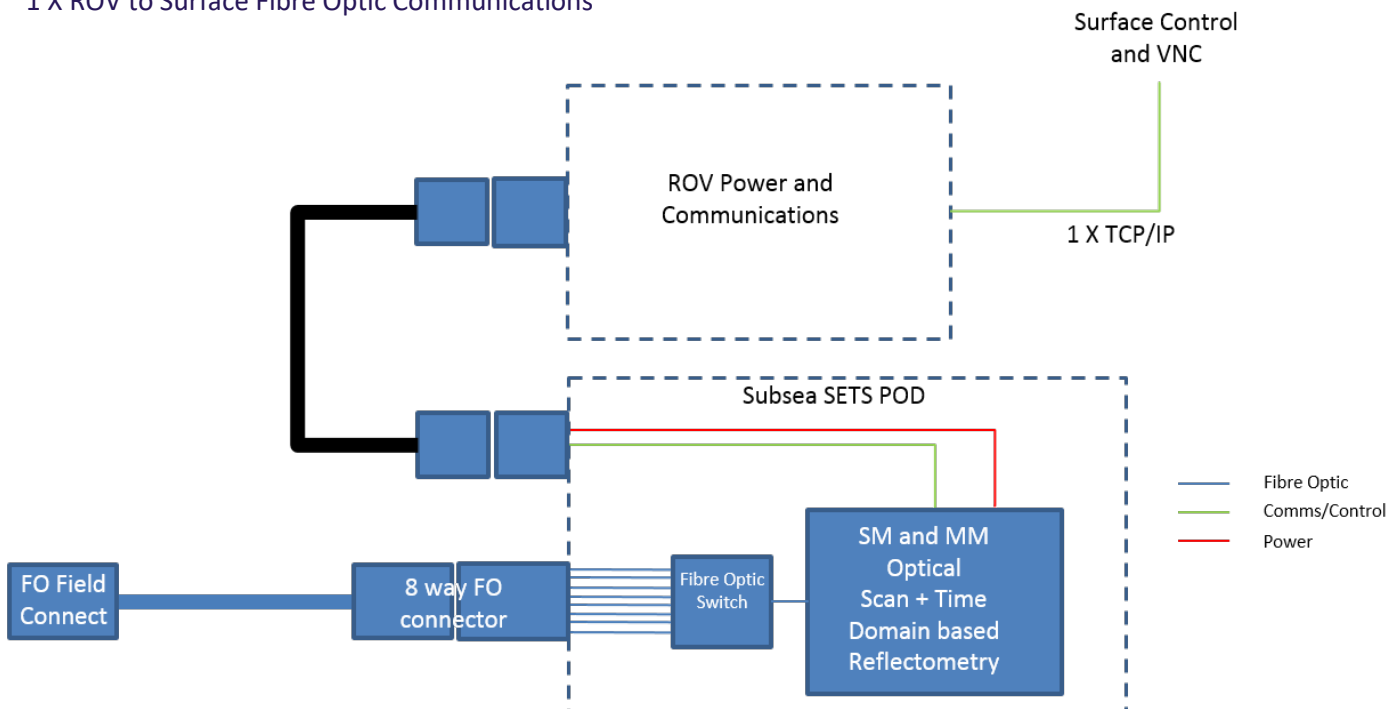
1 X ROV to Surface Fibre Optic Communications

Surface Control and VNC

ROV Power and Communications

1 X TCP/IP

Subsea SETS POD

Fibre Optic
Comms/Control
Power

SM and MM Optical Scan + Time Domain based Reflectometry

Fibre Optic Switch

FO Field Connect

8 way FO connector